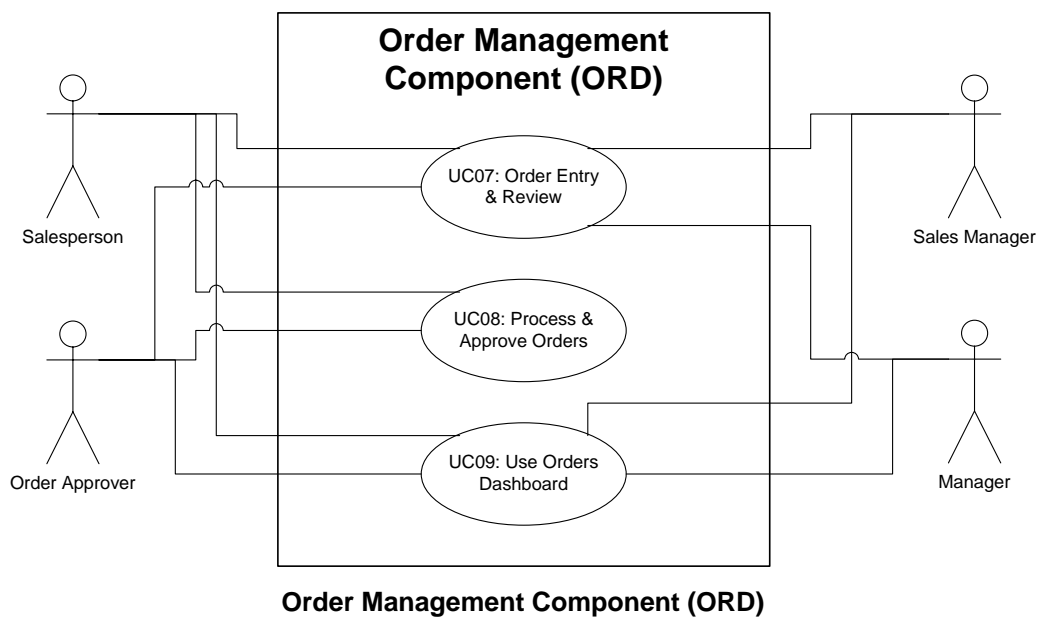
Order Management Component (ORD)

Salesperson

Order Approver

UC07: Order Entry & Review

UC08: Process & Approve Orders

UC09: Use Orders Dashboard

Sales Manager

Manager

Order Management Component (ORD)